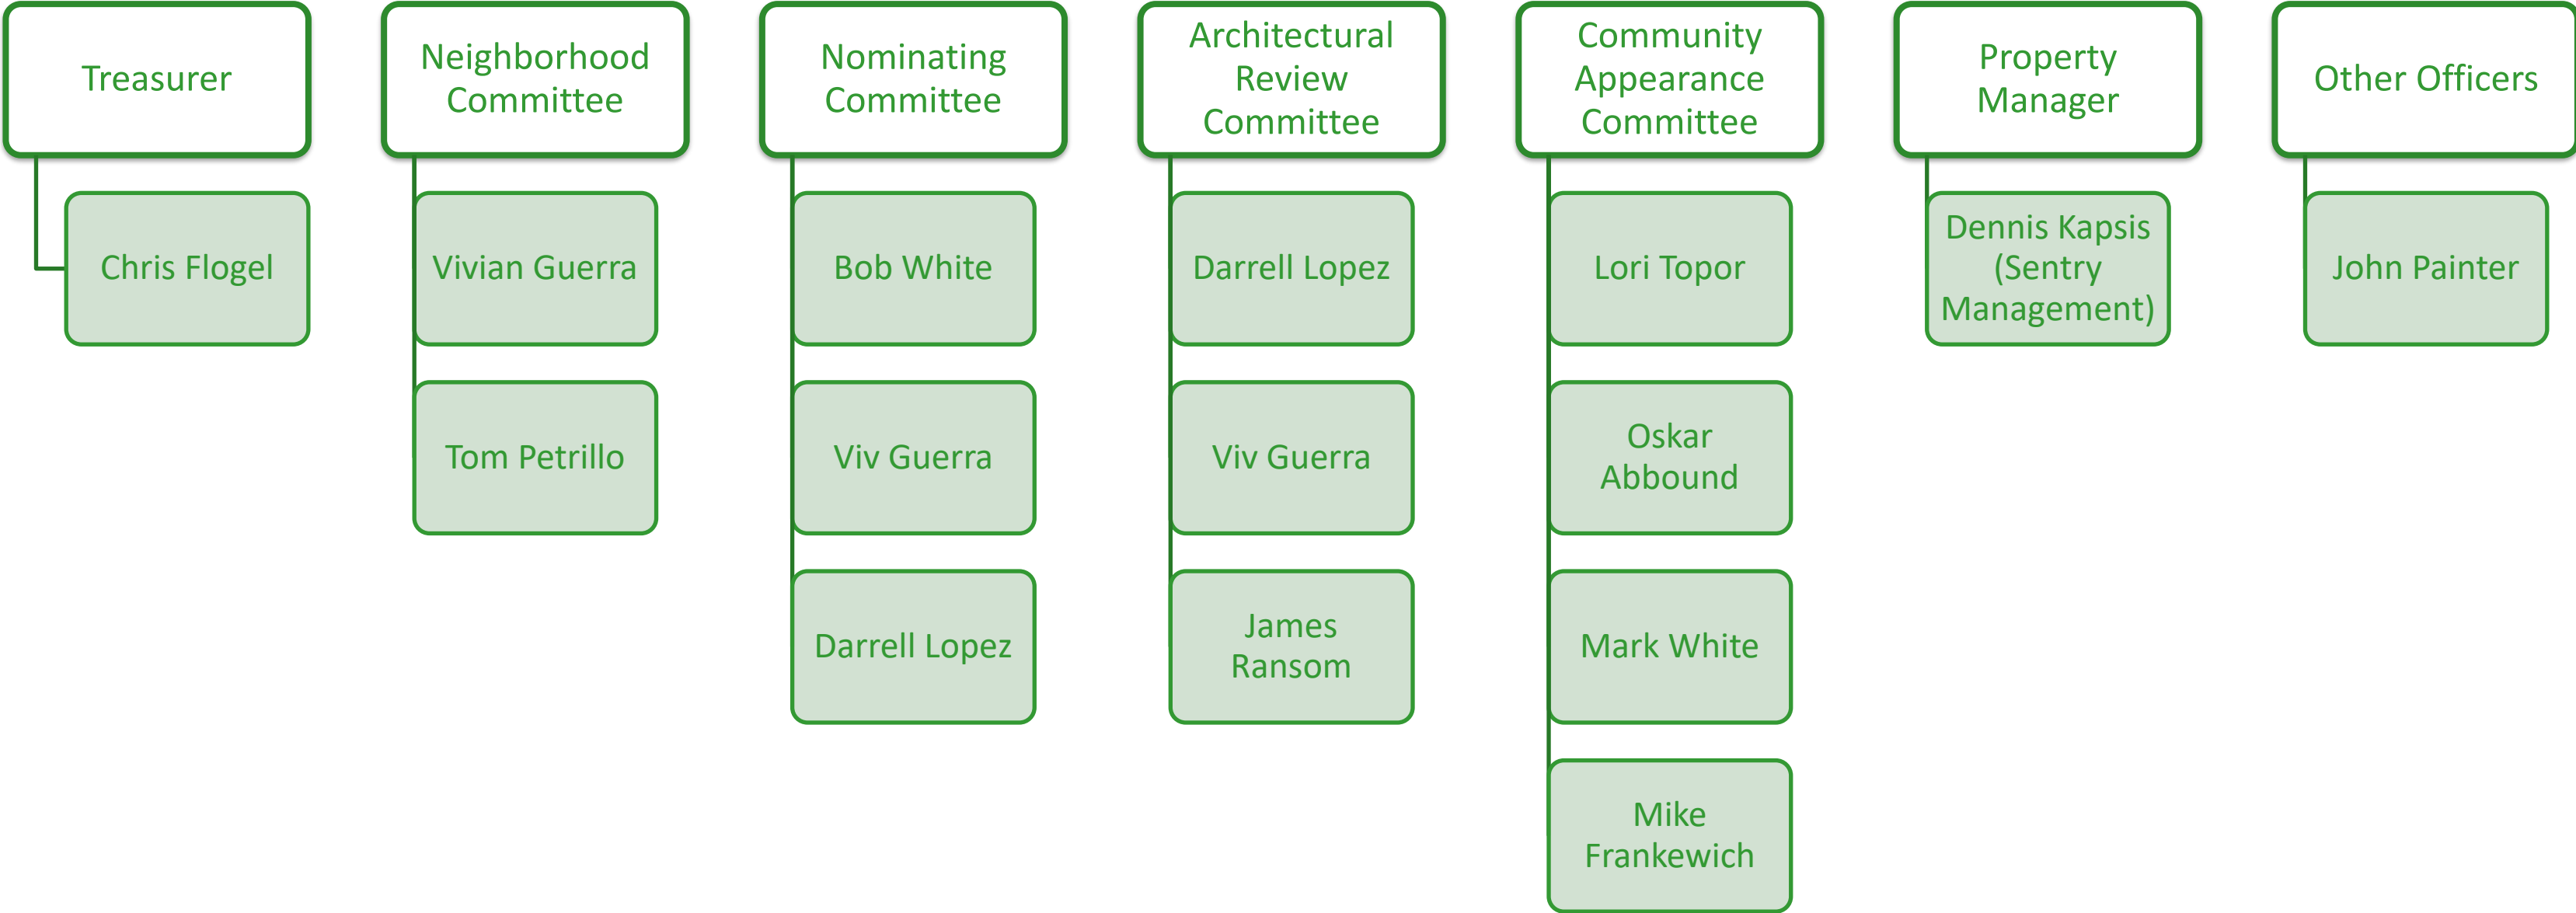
Treasurer

Chris Flogel

Neighborhood Committee

Vivian Guerra

Tom Petrillo

Nominating Committee

Bob White

Viv Guerra

Darrell Lopez

Architectural Review Committee

Darrell Lopez

Viv Guerra

James Ransom

Community Appearance Committee

Lori Topor

Oskar Abbound

Mark White

Mike Frankewich

Property Manager

Dennis Kapsis (Sentry Management)

Other Officers

John Painter